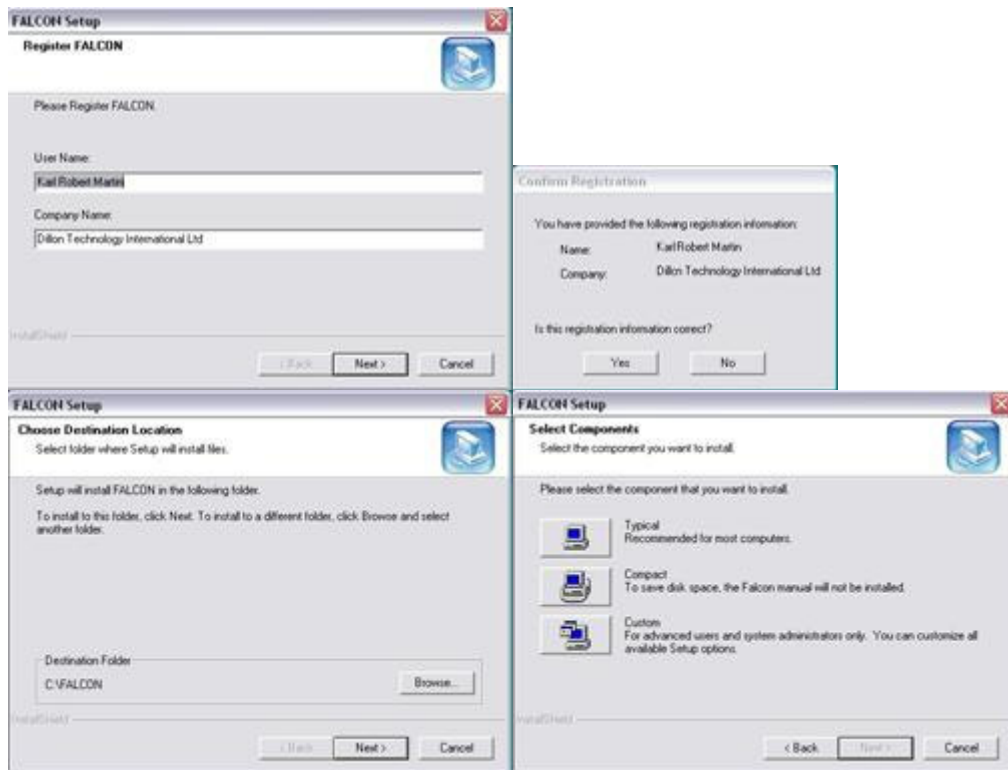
FALCON Setup

Register FALCON

Please Register FALCON.

User Name:

Karl Robert Martin

Company Name:

Dillon Technology International Ltd

InstallShield

< Back Next > Cancel

Confirm Registration

You have provided the following registration information:

Name: Karl Robert Martin

Company: Dillon Technology International Ltd

Is this registration information correct?

Yes No

FALCON Setup

Choose Destination Location

Select folder where Setup will install files.

Setup will install FALCON in the following folder.

To install to this folder, click Next. To install to a different folder, click Browse and select another folder.

Destination Folder

C:\FALCON

Browse...

InstallShield

< Back Next > Cancel

FALCON Setup

Select Components

Select the component you want to install.

Please select the component that you want to install.

Typical
Recommended for most computers.

Compact
To save disk space, the Falcon manual will not be installed.

Custom
For advanced users and system administrators only. You can customize all available Setup options.

InstallShield

< Back Next > Cancel